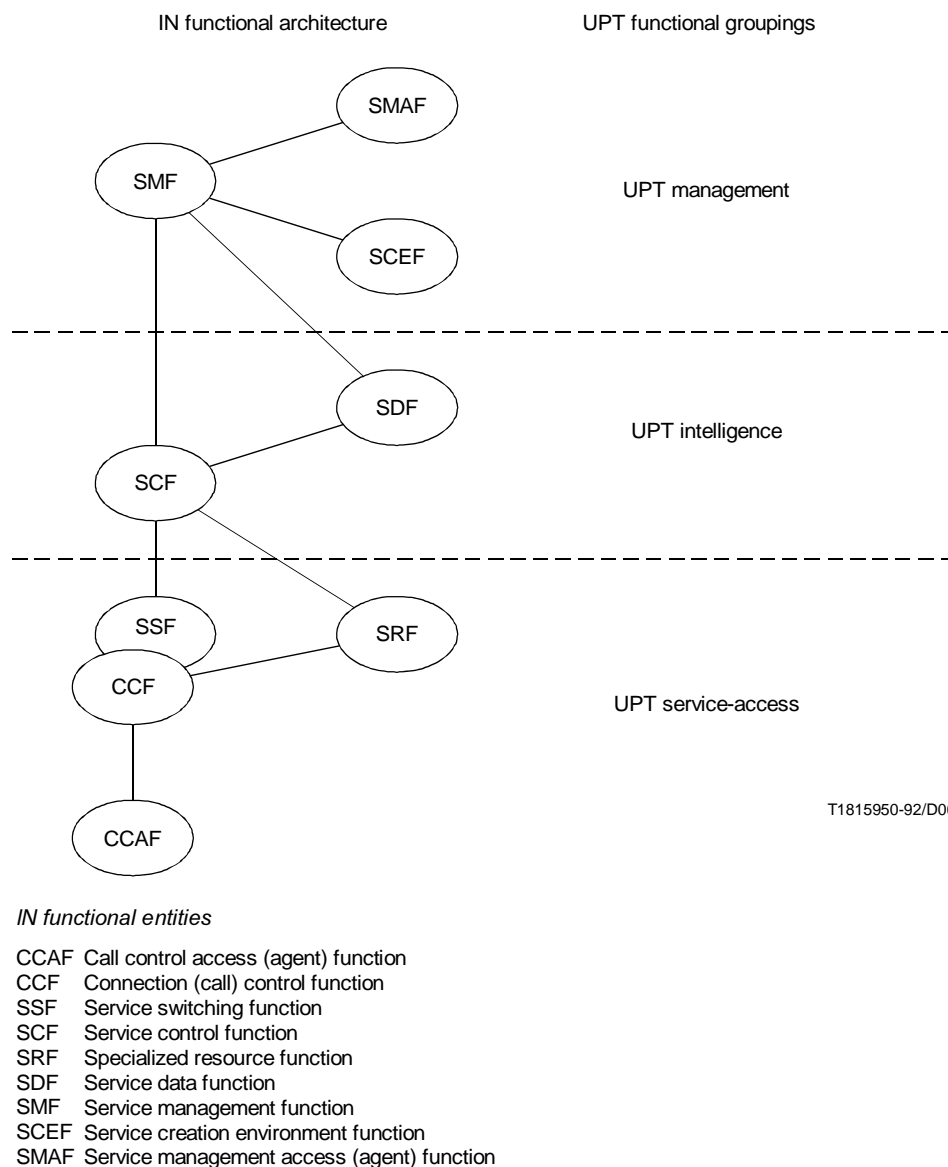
IN functional architecture

UPT functional groupings

SMAF

SMF

UPT management

SCEF

SDF

UPT intelligence

SCF

SSF

SRF

CCF

UPT service-access

T1815950-92/D0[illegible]

CCAF

*IN functional entities*

CCAF Call control access (agent) function
CCF Connection (call) control function
SSF Service switching function
SCF Service control function
SRF Specialized resource function
SDF Service data function
SMF Service management function
SCEF Service creation environment function
SMAF Service management access (agent) function